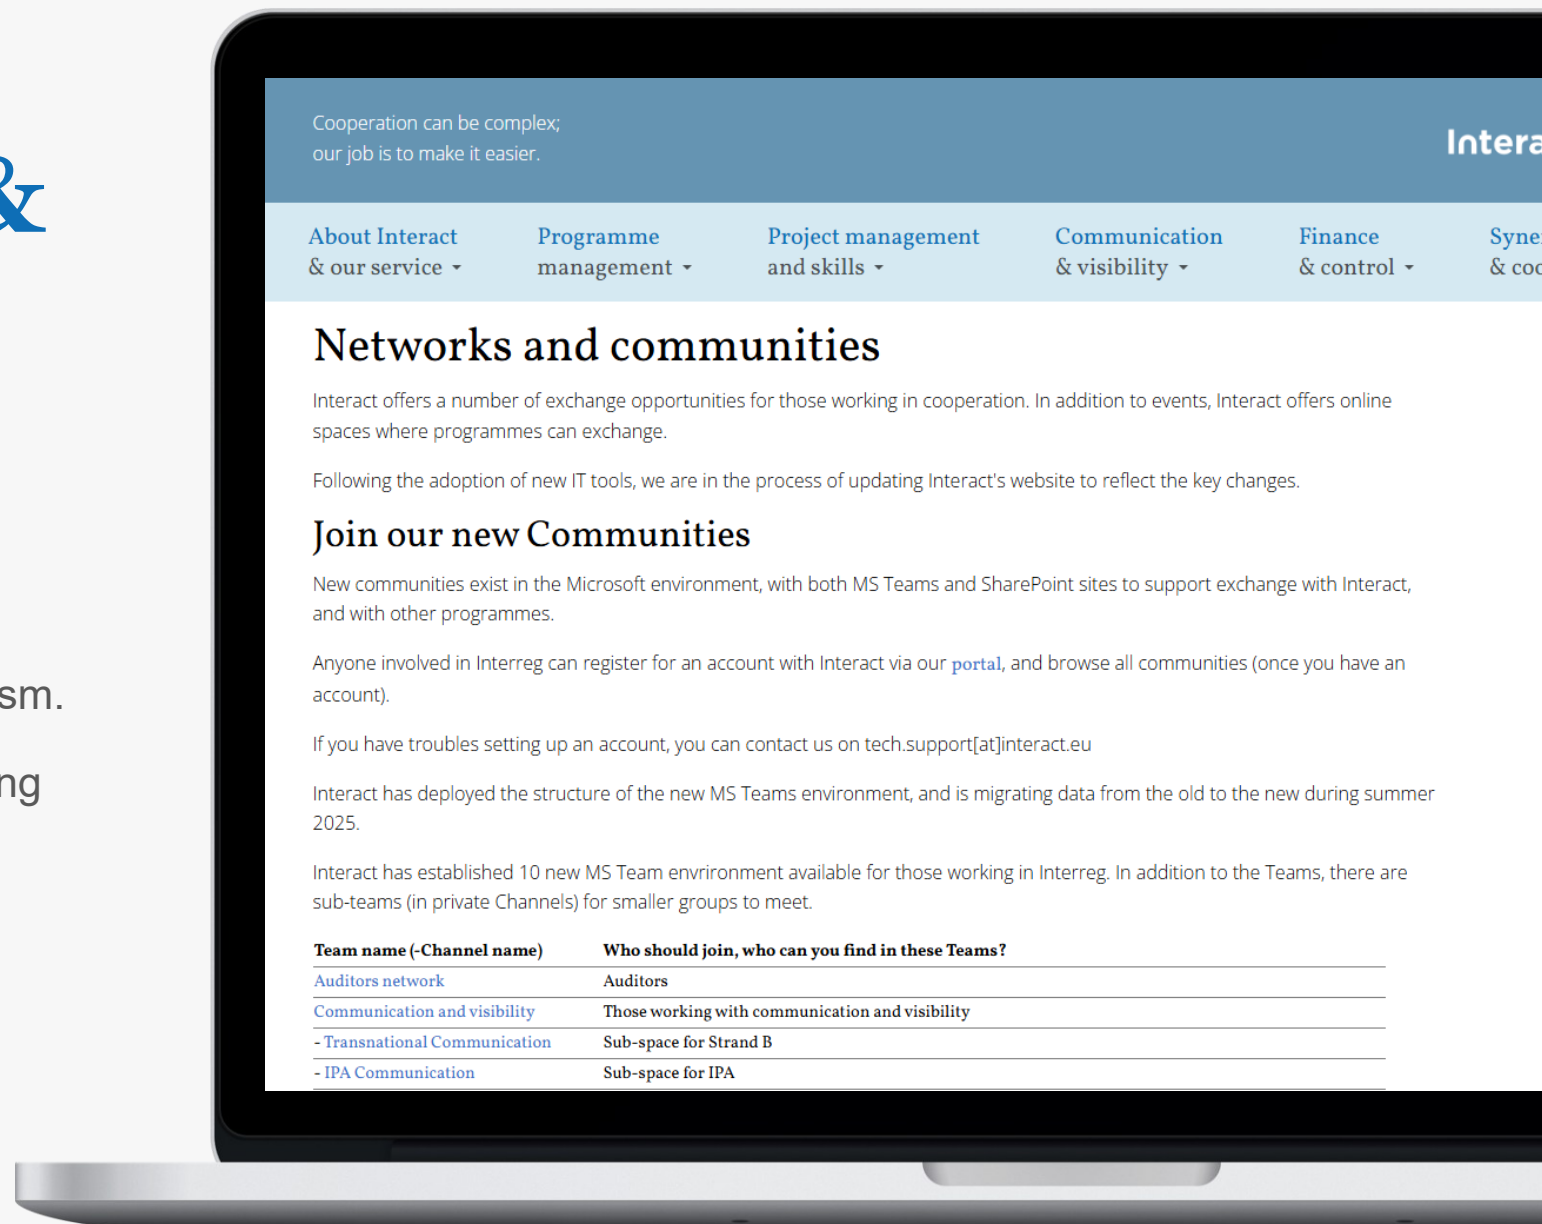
&

sm.

ng

Cooperation can be complex; our job is to make it easier.

Intera

About Interact & our service

Programme management

Project management and skills

Communication & visibility

Finance & control

Syne & coo

Networks and communities

Interact offers a number of exchange opportunities for those working in cooperation. In addition to events, Interact offers online spaces where programmes can exchange.

Following the adoption of new IT tools, we are in the process of updating Interact's website to reflect the key changes.

Join our new Communities

New communities exist in the Microsoft environment, with both MS Teams and SharePoint sites to support exchange with Interact, and with other programmes.

Anyone involved in Interreg can register for an account with Interact via our portal, and browse all communities (once you have an account).

If you have troubles setting up an account, you can contact us on tech.support[at]interact.eu

Interact has deployed the structure of the new MS Teams environment, and is migrating data from the old to the new during summer 2025.

Interact has established 10 new MS Team envrironment available for those working in Interreg. In addition to the Teams, there are sub-teams (in private Channels) for smaller groups to meet.

| Team name (-Channel name) | Who should join, who can you find in these Teams? |
|---|---|
| Auditors network | Auditors |
| Communication and visibility | Those working with communication and visibility |
| - Transnational Communication | Sub-space for Strand B |
| - IPA Communication | Sub-space for IPA |